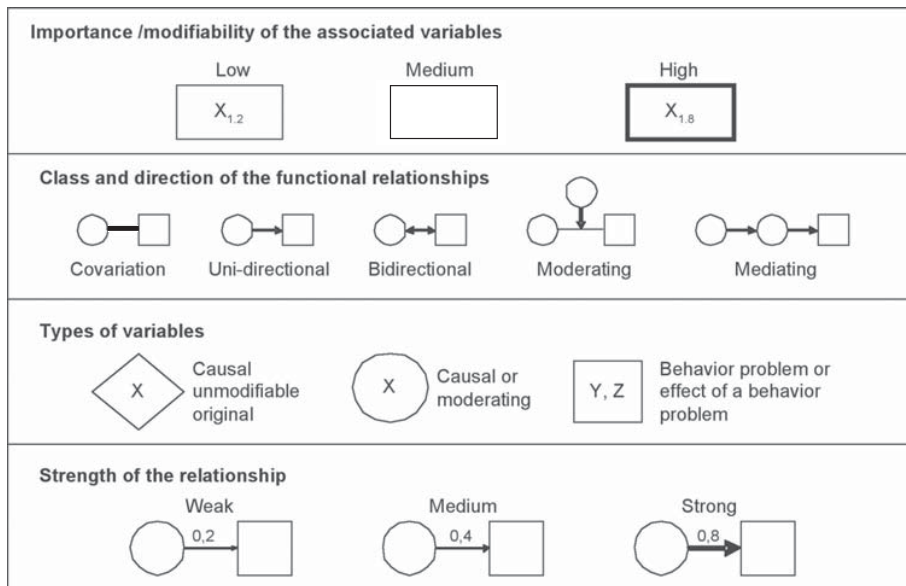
Importance /modifiability of the associated variables

Low
$X_{1.2}$

Medium

High
$X_{1.8}$

Class and direction of the functional relationships

Covariation Uni-directional Bidirectional Moderating Mediating

Types of variables

X
Causal unmodifiable original

X
Causal or moderating

Y, Z
Behavior problem or effect of a behavior problem

Strength of the relationship

Weak
0,2

Medium
0,4

Strong
0,8